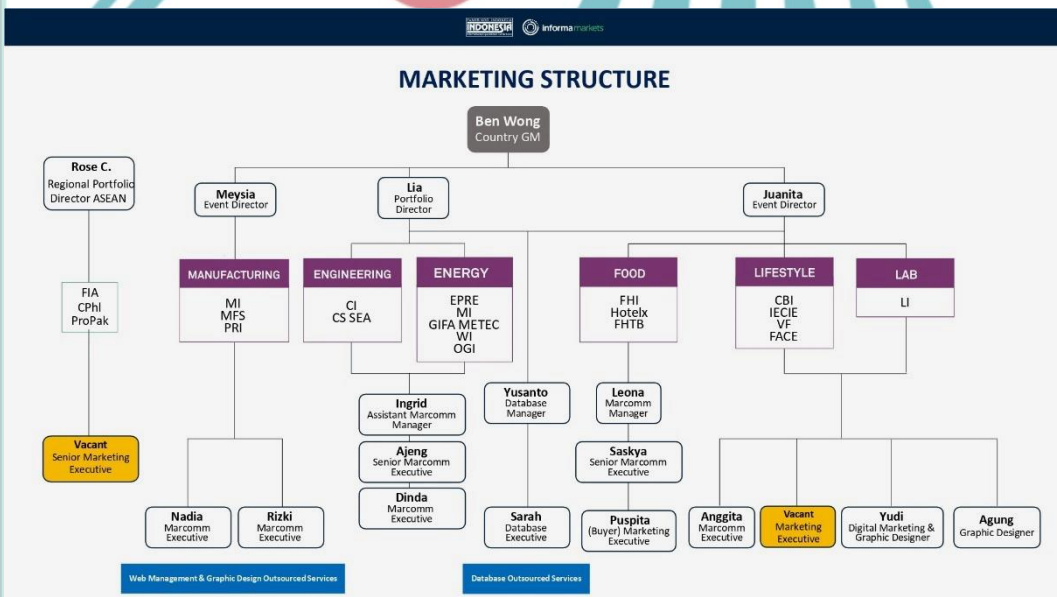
INDONESIA informamarkets

MARKETING STRUCTURE

Ben Wong
Country GM

Rose C.
Regional Portfolio Director ASEAN

Meysia
Event Director

Lia
Portfolio Director

Juanita
Event Director

FIA
CPhI
ProPak

MANUFACTURING
MI
MFS
PRI

ENGINEERING
CI
CS SEA

ENERGY
EPRE
MI
GIFA METEC
WI
OGI

FOOD
FHI
Hotelx
FHTB

LIFESTYLE
CBI
IECIE
VF
FACE

LAB
LI

Ingrid
Assistant Marcomm Manager

Ajeng
Senior Marcomm Executive

Dinda
Marcomm Executive

Yusanto
Database Manager

Leona
Marcomm Manager

Saskya
Senior Marcomm Executive

Vacant
Senior Marketing Executive

Nadia
Marcomm Executive

Rizki
Marcomm Executive

Sarah
Database Executive

Puspita
(Buyer) Marketing Executive

Anggita
Marcomm Executive

Vacant
Marketing Executive

Yudi
Digital Marketing & Graphic Designer

Agung
Graphic Designer

Web Management & Graphic Design Outsourced Services

Database Outsourced Services